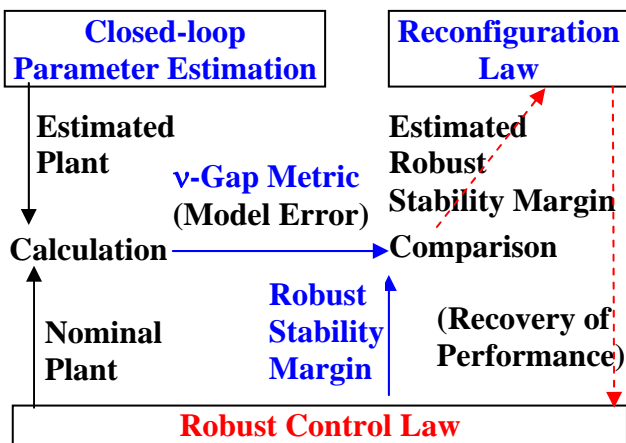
Closed-loop Parameter Estimation

Reconfiguration Law

Estimated Plant

Estimated Robust Stability Margin

ν-Gap Metric (Model Error)

Calculation

Comparison

Robust Stability Margin

Nominal Plant

(Recovery of Performance)

Robust Control Law